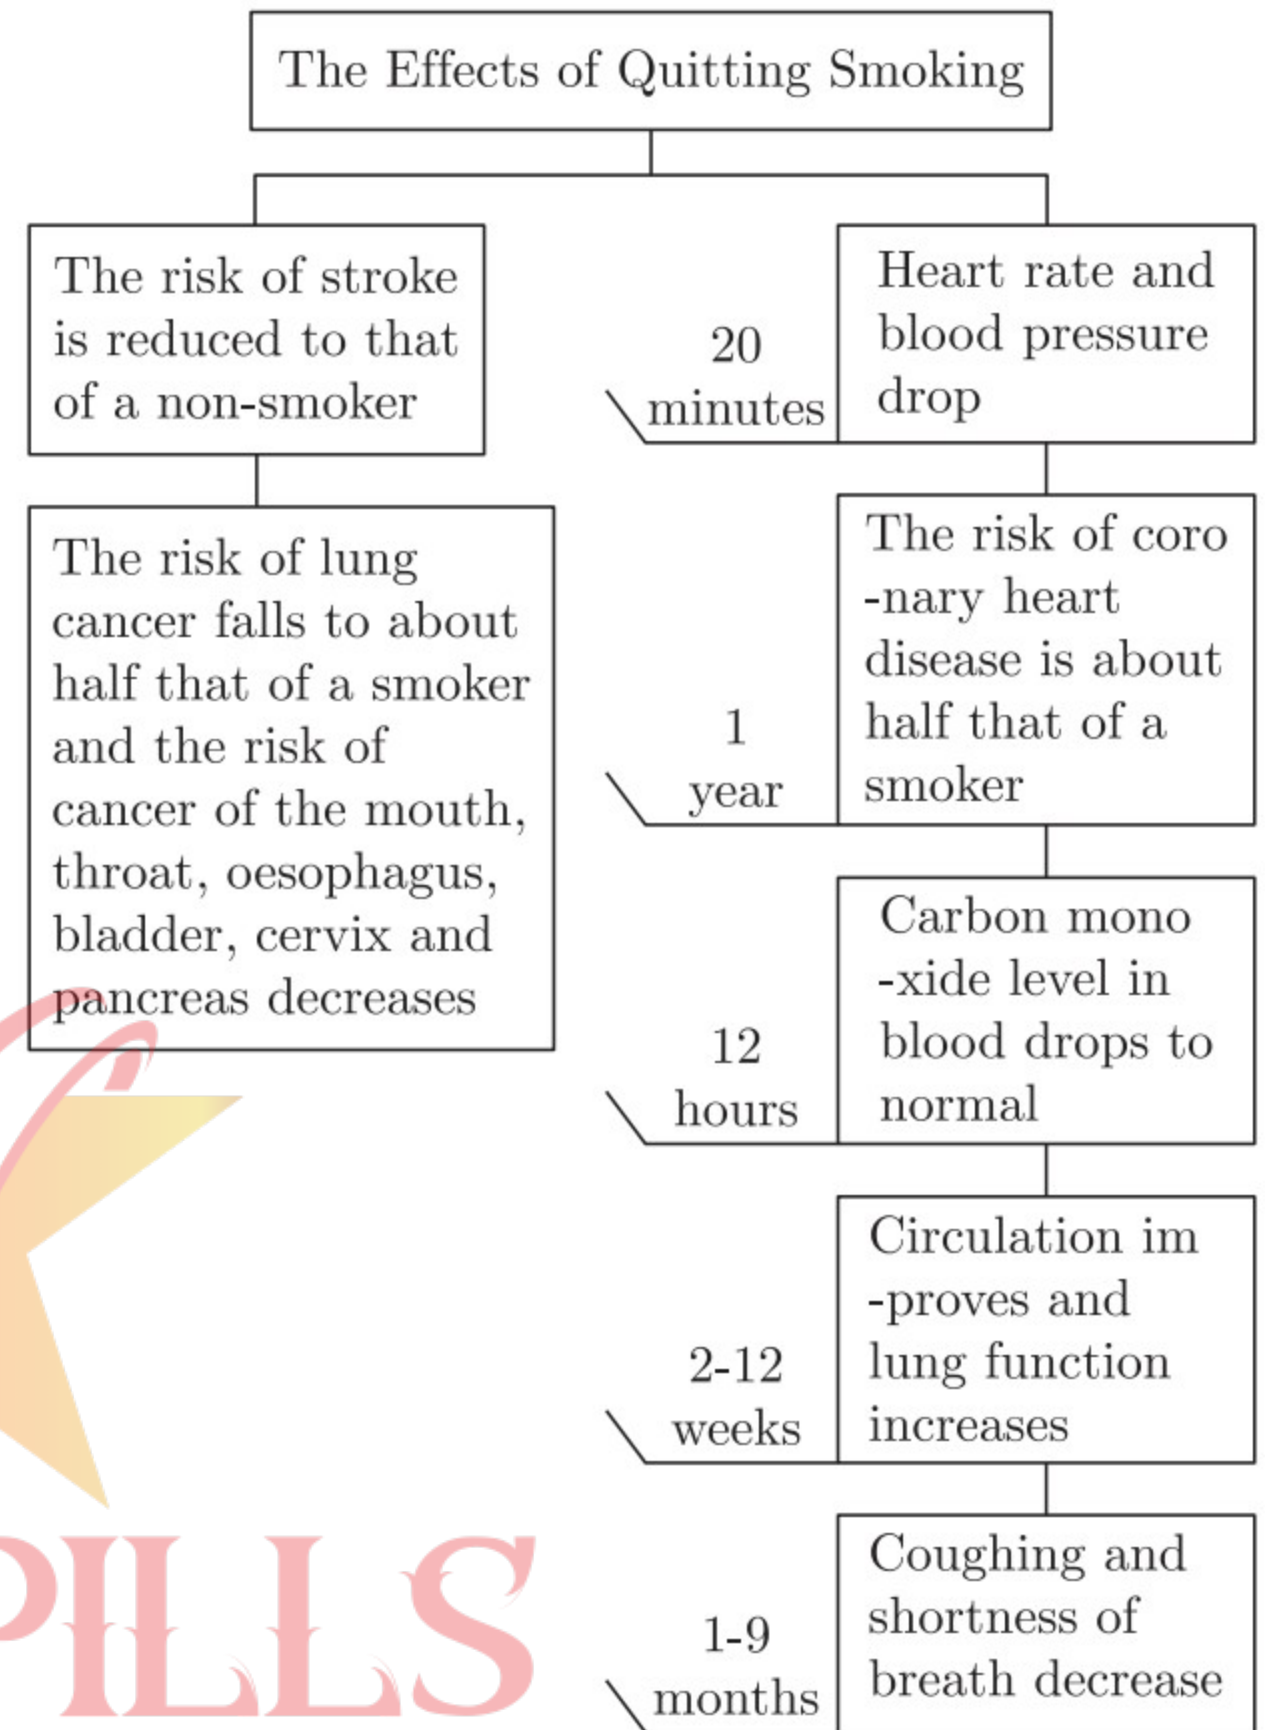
The Effects of Quitting Smoking

The risk of stroke is reduced to that of a non-smoker

The risk of lung cancer falls to about half that of a smoker and the risk of cancer of the mouth, throat, oesophagus, bladder, cervix and pancreas decreases

20 minutes

Heart rate and blood pressure drop

1 year

The risk of coro-nary heart disease is about half that of a smoker

12 hours

Carbon mono-xide level in blood drops to normal

2-12 weeks

Circulation im-proves and lung function increases

1-9 months

Coughing and shortness of breath decrease

PILLS